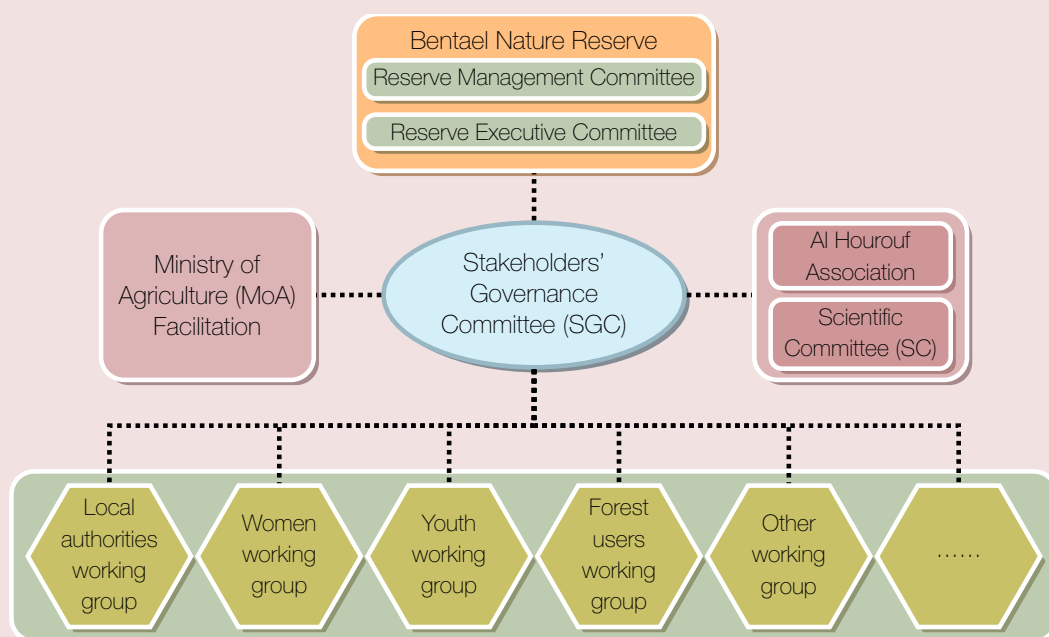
Bentael Nature Reserve

Reserve Management Committee

Reserve Executive Committee

Ministry of Agriculture (MoA) Facilitation

Stakeholders' Governance Committee (SGC)

Al Hourouf Association

Scientific Committee (SC)

Local authorities working group

Women working group

Youth working group

Forest users working group

Other working group

……